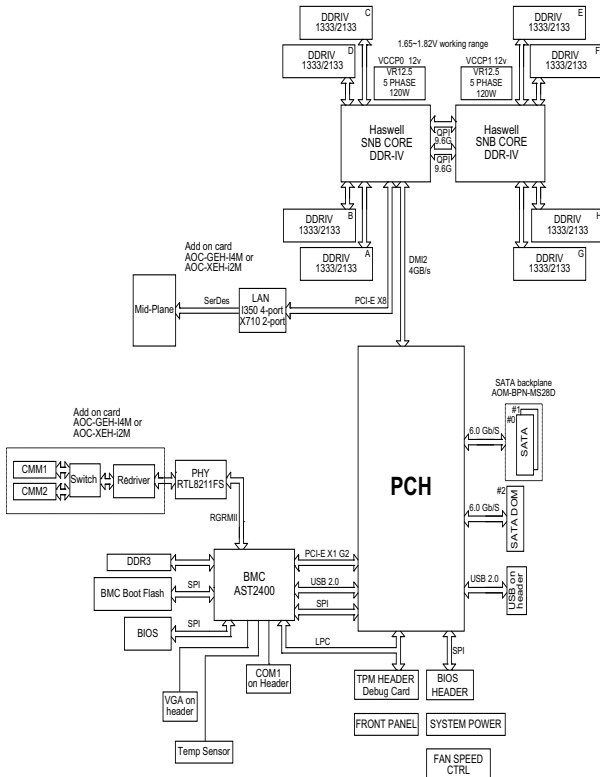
DDRIV 1333/2133 C

DDRIV 1333/2133 D

1.65~1.82V working range

VCCP0 12v VR12.5 5 PHASE 120W

DDRIV 1333/2133 E

DDRIV 1333/2133 F

VCCP1 12v VR12.5 5 PHASE 120W

Haswell SNB CORE DDR-IV

QPI 9.6G

QPI 9.6G

Haswell SNB CORE DDR-IV

DDRIV 1333/2133 B

DDRIV 1333/2133 A

DDRIV 1333/2133 H

DDRIV 1333/2133 G

Add on card AOC-GEH-I4M or AOC-XEH-i2M

DMI2 4GB/s

Mid-Plane

SerDes

LAN I350 4-port X710 2-port

PCI-E X8

SATA backplane AOM-BPN-MS28D

#1

#0

SATA

Add on card AOC-GEH-I4M or AOC-XEH-i2M

CMM1

CMM2

Switch

Redriver

PHY RTL8211FS

6.0 Gb/S

PCH

#2

6.0 Gb/S

SATA DOM

RGRMII

DDR3

BMC Boot Flash

SPI

BIOS

SPI

BMC AST2400

PCI-E X1 G2

USB 2.0

SPI

USB 2.0

USB on header

LPC

SPI

COM1 on Header

VGA on header

TPM HEADER Debug Card

BIOS HEADER

FRONT PANEL

SYSTEM POWER

Temp Sensor

FAN SPEED CTRL